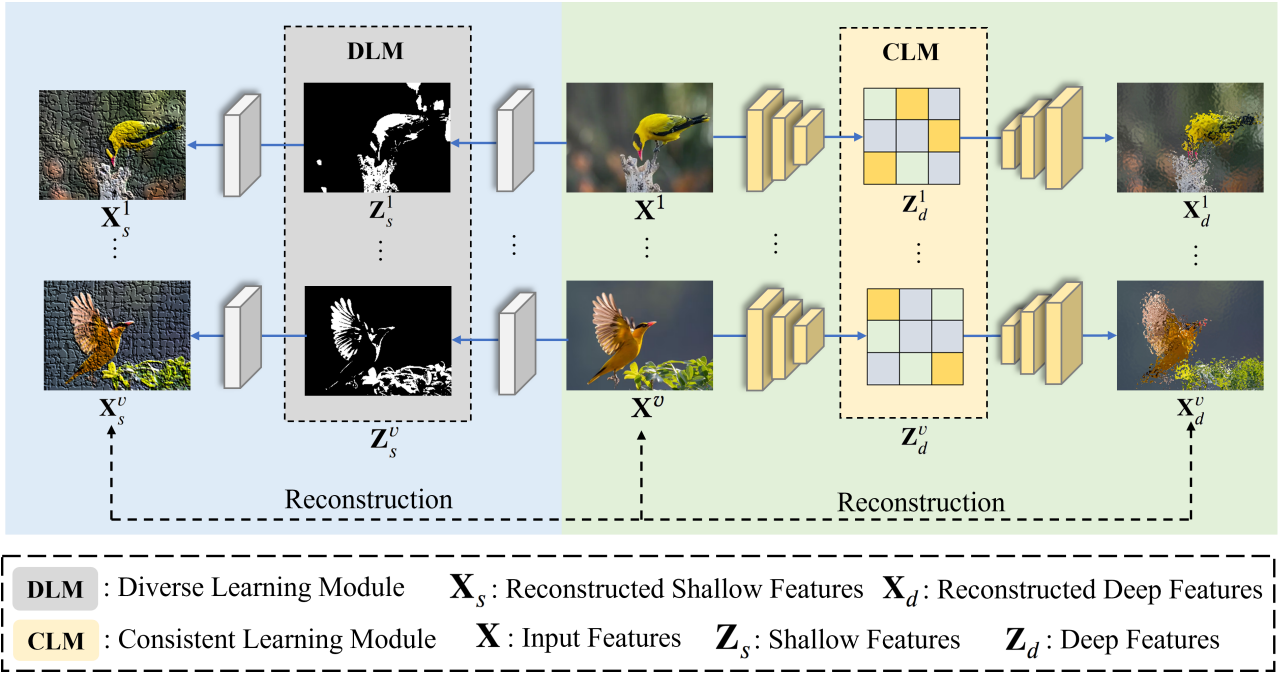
DLM

CLM

$\mathbf{X}_s^1$

$\mathbf{Z}_s^1$

$\mathbf{X}^1$

$\mathbf{Z}_d^1$

$\mathbf{X}_d^1$

$\mathbf{X}_s^v$

$\mathbf{Z}_s^v$

$\mathbf{X}^v$

$\mathbf{Z}_d^v$

$\mathbf{X}_d^v$

Reconstruction

Reconstruction

DLM : Diverse Learning Module $\mathbf{X}_s$ : Reconstructed Shallow Features $\mathbf{X}_d$ : Reconstructed Deep Features

CLM : Consistent Learning Module $\mathbf{X}$ : Input Features $\mathbf{Z}_s$ : Shallow Features $\mathbf{Z}_d$ : Deep Features